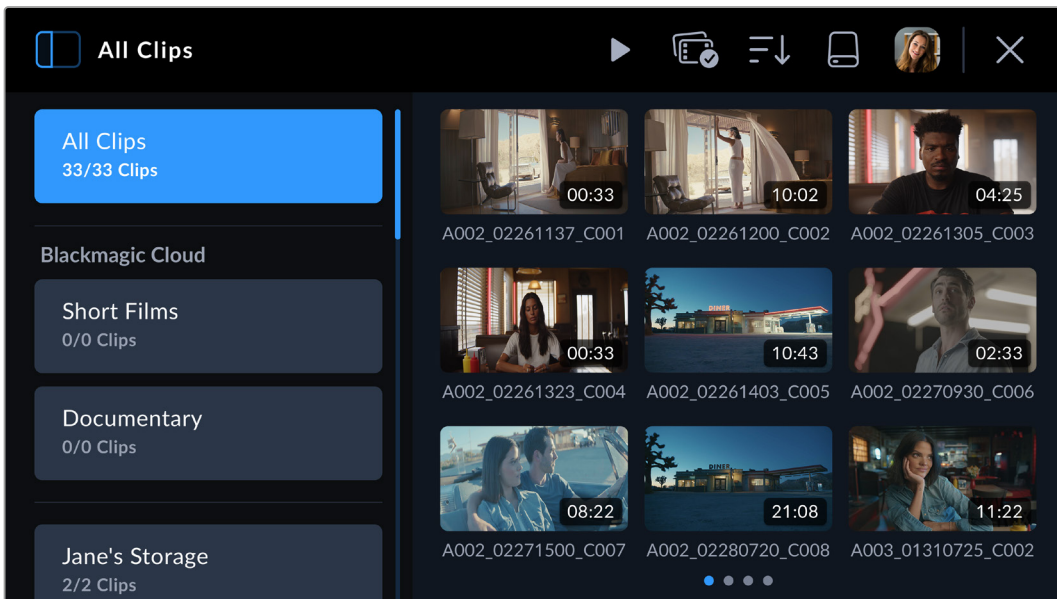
All Clips

All Clips
33/33 Clips

Blackmagic Cloud

Short Films
0/0 Clips

Documentary
0/0 Clips

Jane's Storage
2/2 Clips

00:33
A002_02261137_C001

10:02
A002_02261200_C002

04:25
A002_02261305_C003

00:33
A002_02261323_C004

DINER
10:43
A002_02261403_C005

02:33
A002_02270930_C006

08:22
A002_02271500_C007

DINER
21:08
A002_02280720_C008

11:22
A003_01310725_C002